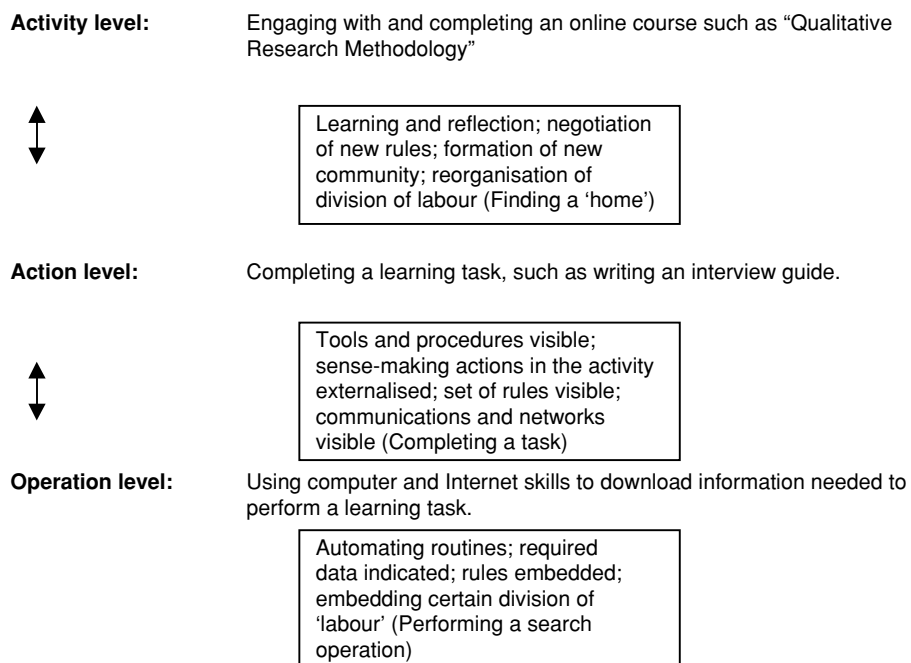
**Activity level:** Engaging with and completing an online course such as “Qualitative Research Methodology”

Learning and reflection; negotiation of new rules; formation of new community; reorganisation of division of labour (Finding a ‘home’)

**Action level:** Completing a learning task, such as writing an interview guide.

Tools and procedures visible; sense-making actions in the activity externalised; set of rules visible; communications and networks visible (Completing a task)

**Operation level:** Using computer and Internet skills to download information needed to perform a learning task.

Automating routines; required data indicated; rules embedded; embedding certain division of ‘labour’ (Performing a search operation)